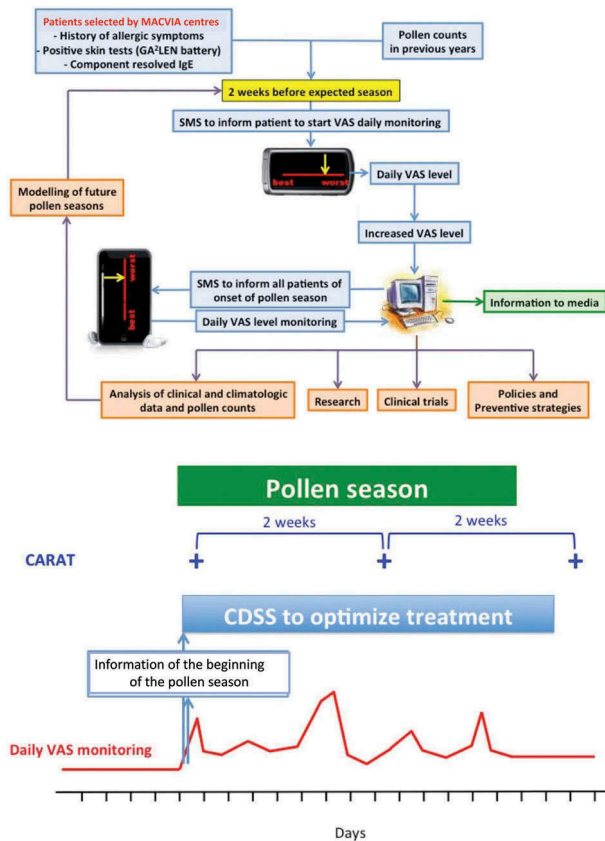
Patients selected by MACVIA centres
- History of allergic symptoms
- Positive skin tests (GA$^2$LEN battery)
- Component resolved IgE

Pollen counts in previous years

2 weeks before expected season

SMS to inform patient to start VAS daily monitoring

best

worst

Daily VAS level

Modelling of future pollen seasons

Increased VAS level

worst

best

SMS to inform all patients of onset of pollen season

Information to media

Daily VAS level monitoring

Analysis of clinical and climatologic data and pollen counts

Research

Clinical trials

Policies and Preventive strategies

Pollen season

2 weeks

2 weeks

CARAT

CDSS to optimize treatment

Information of the beginning of the pollen season

Daily VAS monitoring

Days